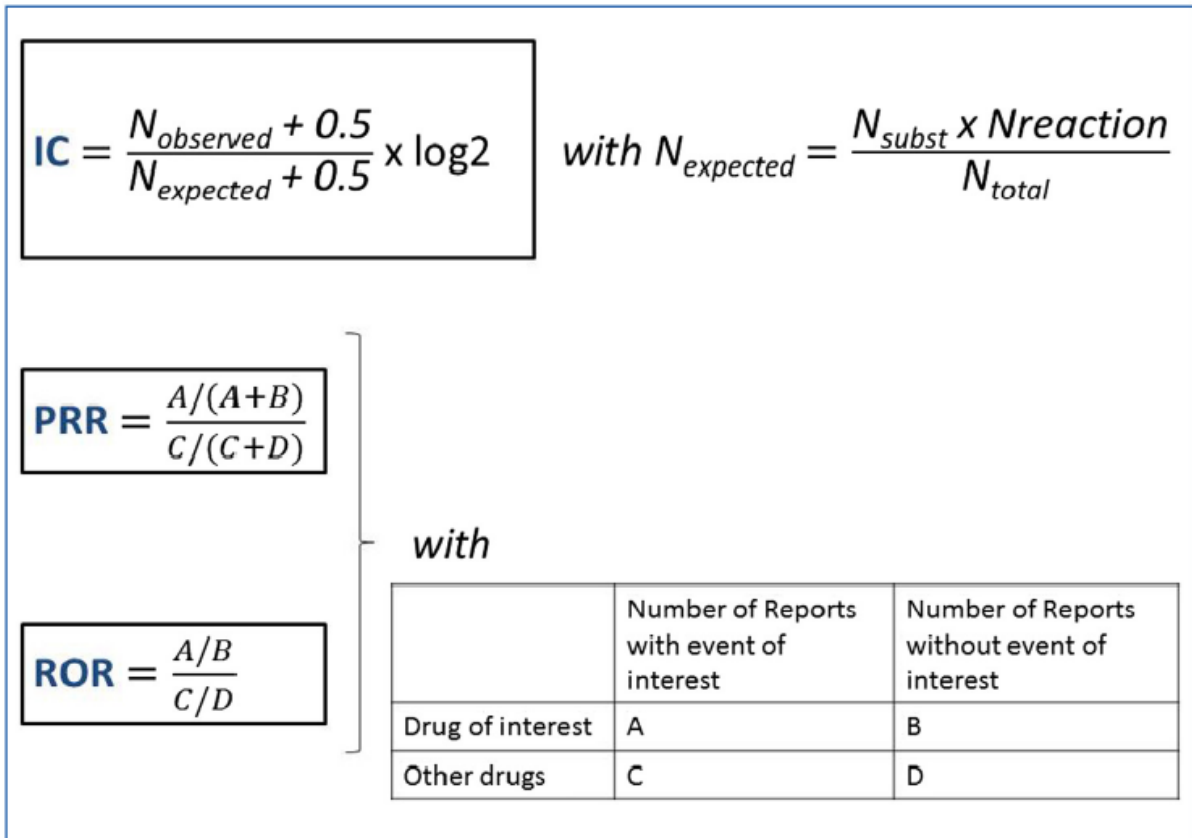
$\text{IC} = \frac{N_{observed} + 0.5}{N_{expected} + 0.5} \times \log2$ with $N_{expected} = \frac{N_{subst} \times Nreaction}{N_{total}}$

$\text{PRR} = \frac{A/(A+B)}{C/(C+D)}$

$\text{ROR} = \frac{A/B}{C/D}$

with

| | Number of Reports with event of interest | Number of Reports without event of interest |
|---|---|---|
| Drug of interest | A | B |
| Other drugs | C | D |